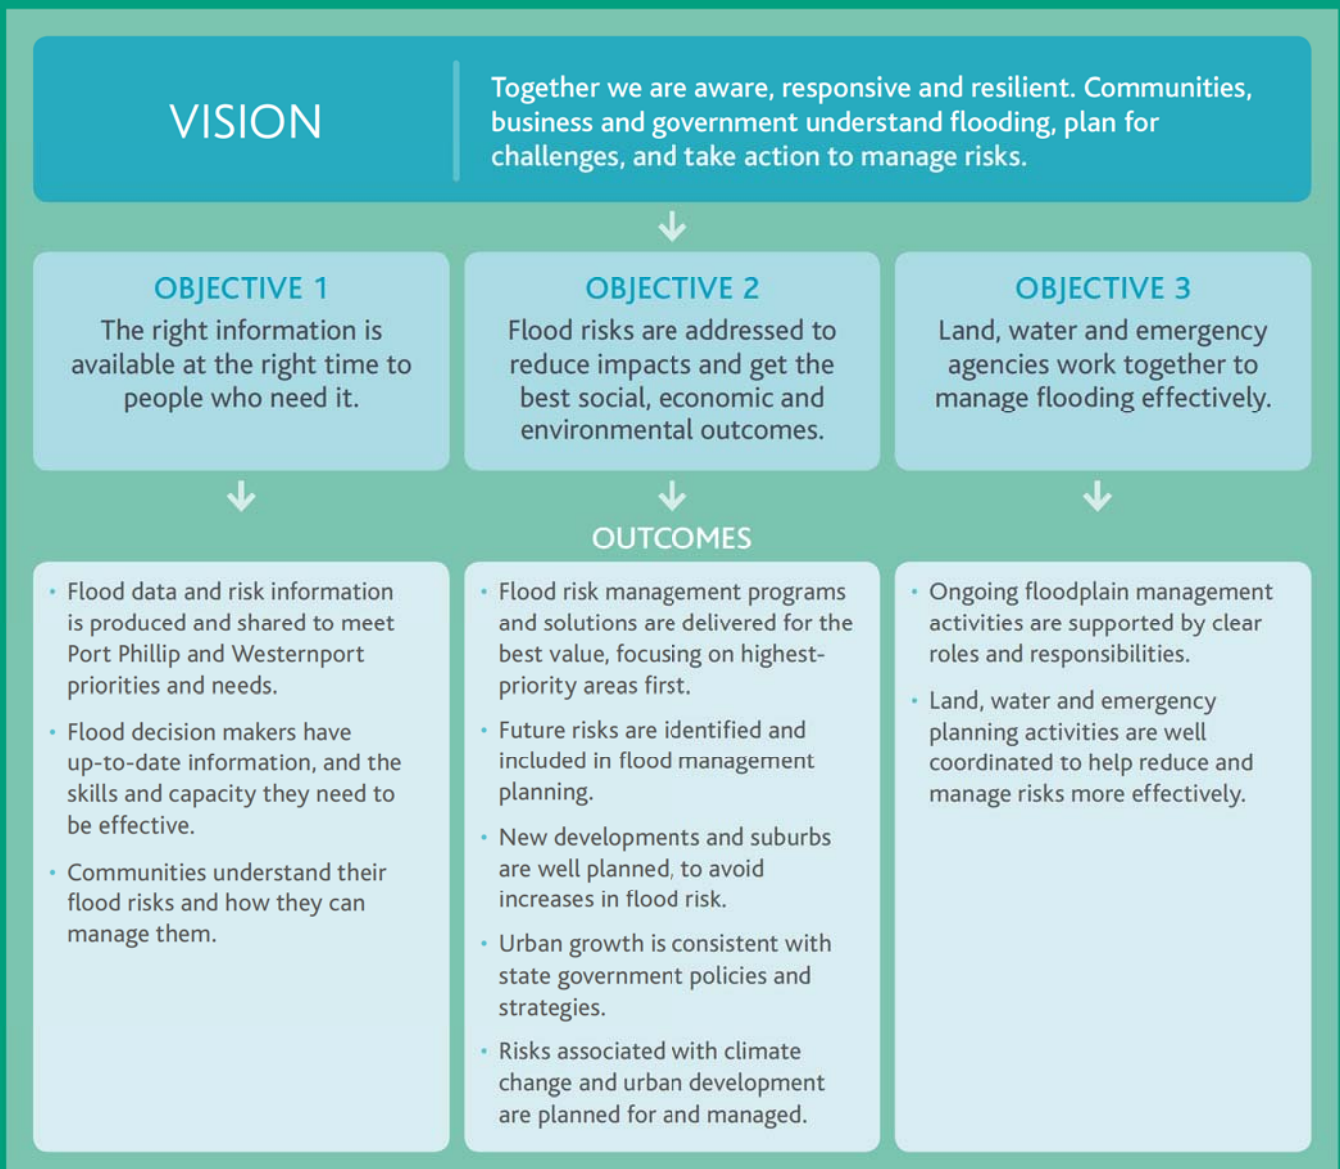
VISION

Together we are aware, responsive and resilient. Communities, business and government understand flooding, plan for challenges, and take action to manage risks.

OBJECTIVE 1

The right information is available at the right time to people who need it.

OBJECTIVE 2

Flood risks are addressed to reduce impacts and get the best social, economic and environmental outcomes.

OBJECTIVE 3

Land, water and emergency agencies work together to manage flooding effectively.

OUTCOMES

- Flood data and risk information is produced and shared to meet Port Phillip and Westernport priorities and needs.
- Flood decision makers have up-to-date information, and the skills and capacity they need to be effective.
- Communities understand their flood risks and how they can manage them.

- Flood risk management programs and solutions are delivered for the best value, focusing on highest-priority areas first.
- Future risks are identified and included in flood management planning.
- New developments and suburbs are well planned, to avoid increases in flood risk.
- Urban growth is consistent with state government policies and strategies.
- Risks associated with climate change and urban development are planned for and managed.

- Ongoing floodplain management activities are supported by clear roles and responsibilities.
- Land, water and emergency planning activities are well coordinated to help reduce and manage risks more effectively.